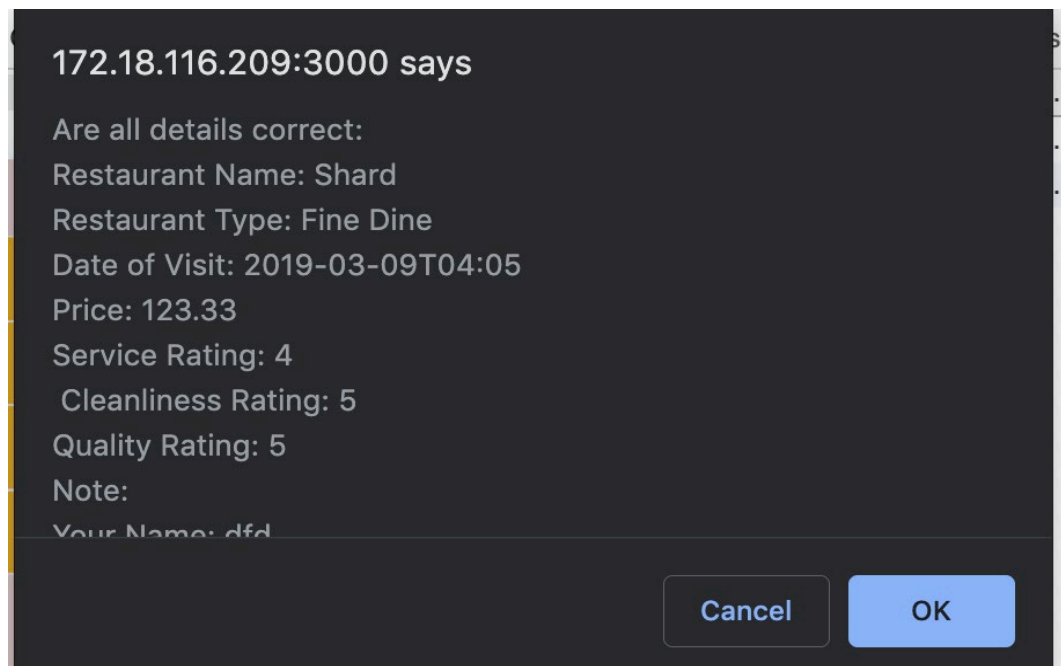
172.18.116.209:3000 says

Are all details correct:
Restaurant Name: Shard
Restaurant Type: Fine Dine
Date of Visit: 2019-03-09T04:05
Price: 123.33
Service Rating: 4
Cleanliness Rating: 5
Quality Rating: 5
Note:
Your Name: dfd

Cancel
OK